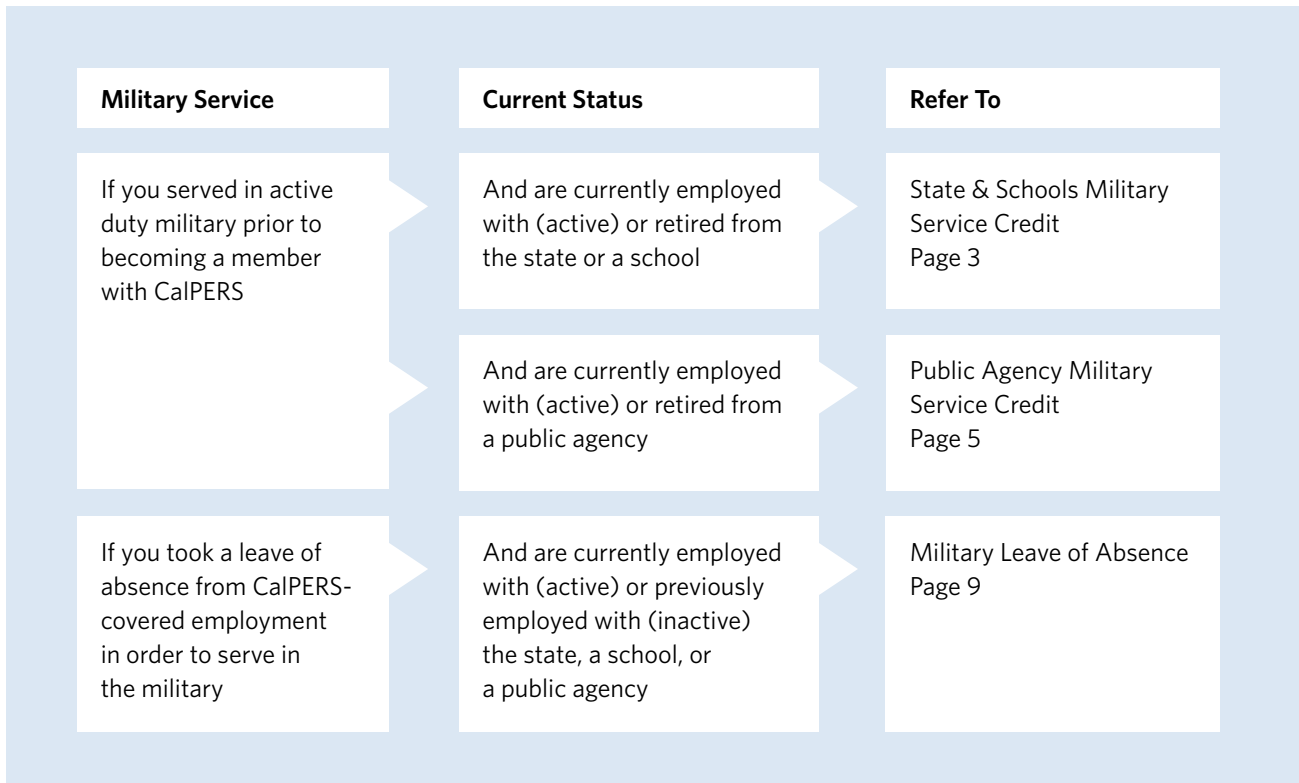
| Military Service | Current Status | Refer To |
|---|---|---|
| If you served in active duty military prior to becoming a member with CalPERS | And are currently employed with (active) or retired from the state or a school | State & Schools Military Service Credit Page 3 |
| | And are currently employed with (active) or retired from a public agency | Public Agency Military Service Credit Page 5 |
| If you took a leave of absence from CalPERS-covered employment in order to serve in the military | And are currently employed with (active) or previously employed with (inactive) the state, a school, or a public agency | Military Leave of Absence Page 9 |